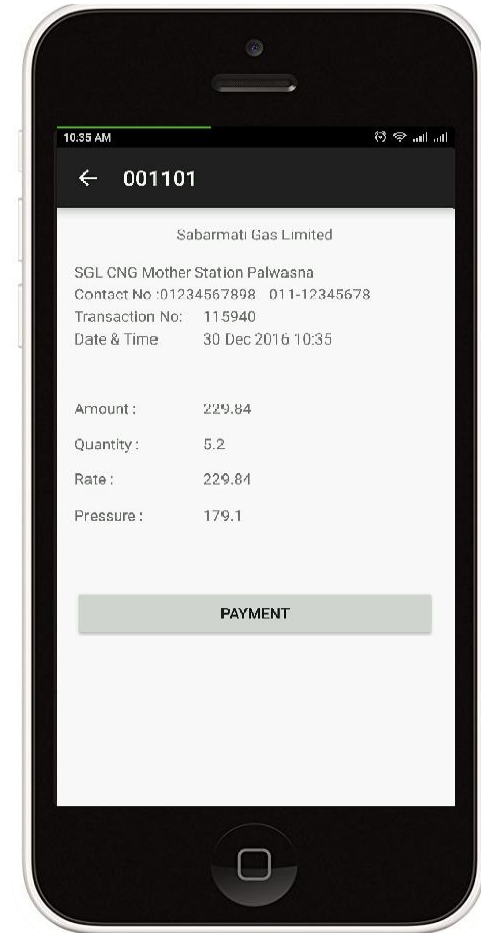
10:35 AM

← 001101

Sabarmati Gas Limited

SGL CNG Mother Station Palwasna
Contact No :01234567898 011-12345678
Transaction No: 115940
Date & Time 30 Dec 2016 10:35

Amount : 229.84

Quantity : 5.2

Rate : 229.84

Pressure : 179.1

PAYMENT